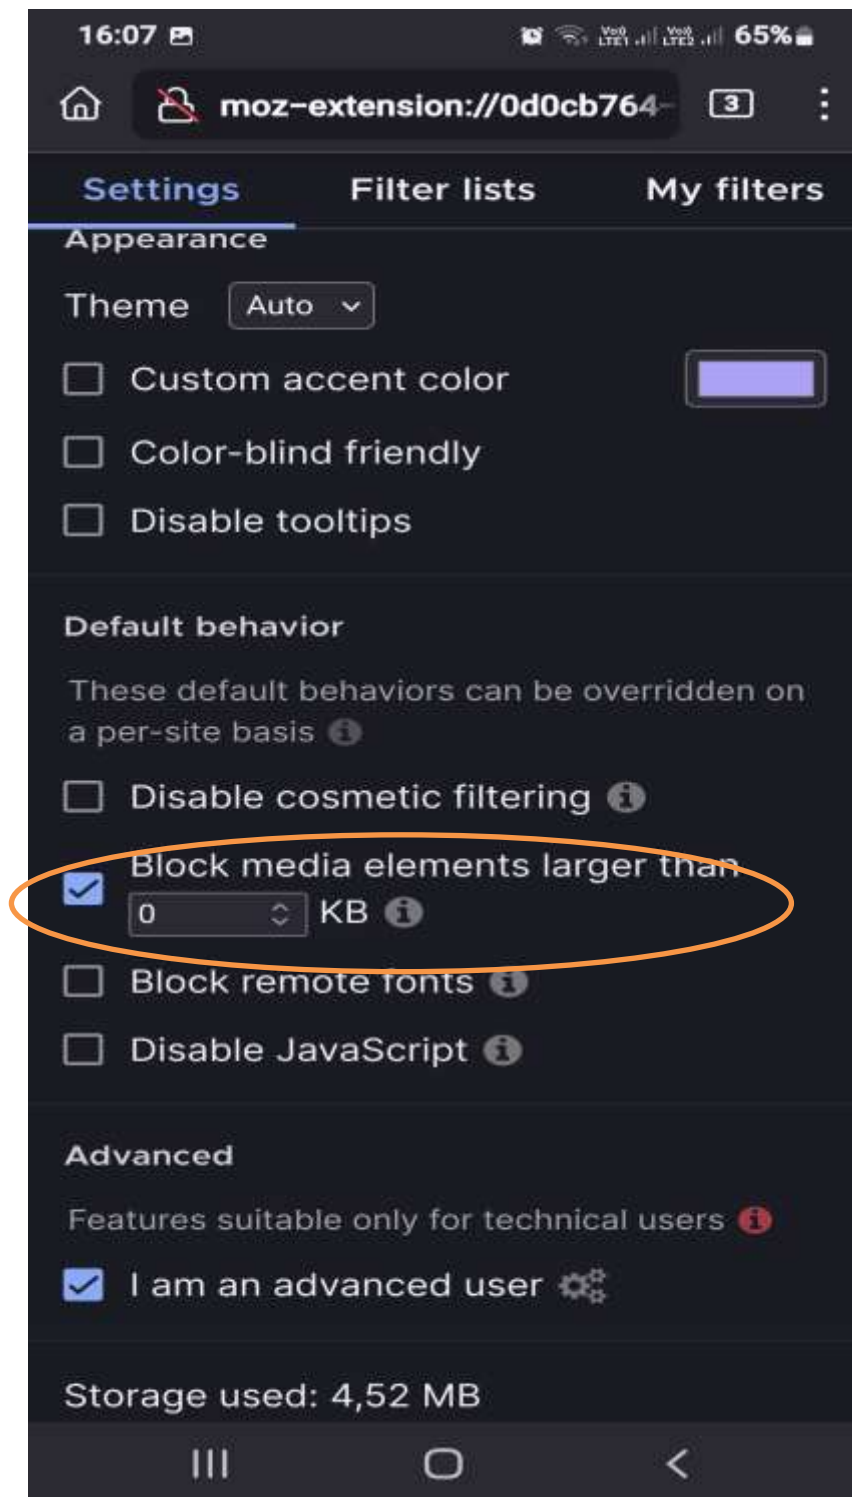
16:07

65%

moz-extension://0d0cb764

3

Settings

Filter lists

My filters

Appearance

Theme Auto

Custom accent color

Color-blind friendly

Disable tooltips

Default behavior

These default behaviors can be overridden on a per-site basis

Disable cosmetic filtering

Block media elements larger than 0 KB

Block remote fonts

Disable JavaScript

Advanced

Features suitable only for technical users

I am an advanced user

Storage used: 4,52 MB